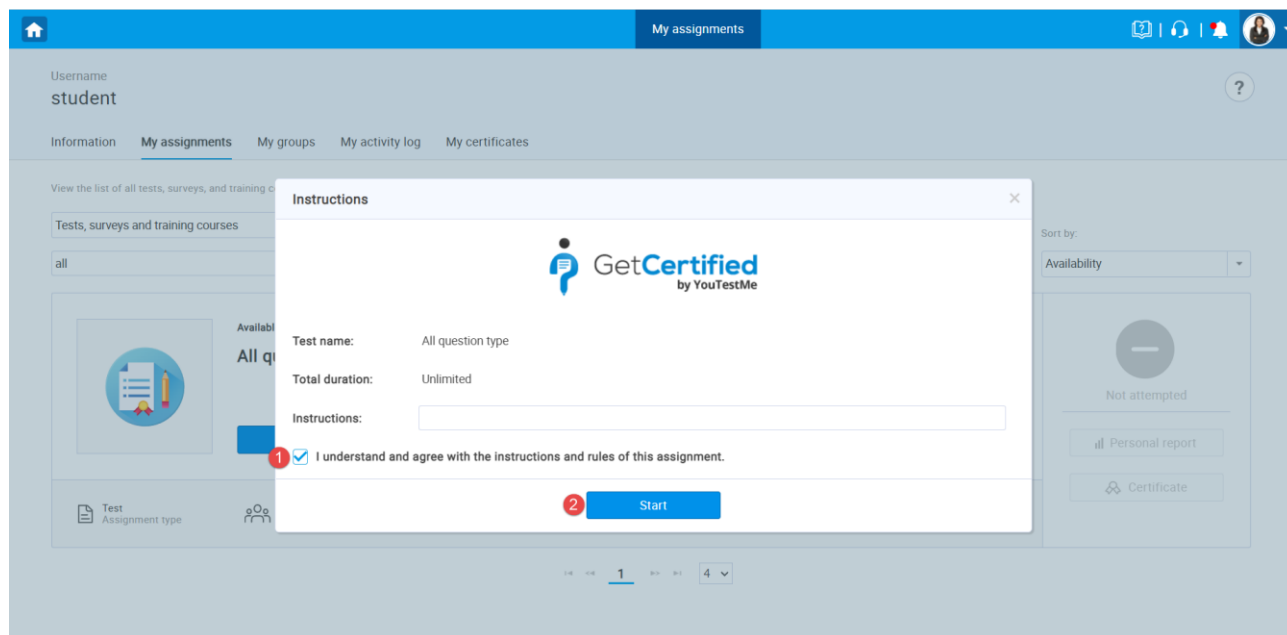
My assignments

Username
student

?

Information My assignments My groups My activity log My certificates

View the list of all tests, surveys, and training c

Tests, surveys and training courses

all

Sort by:

Availability

Availabl

All q

Test
Assignment type

Not attempted

Personal report

Certificate

Instructions

×

GetCertified
by YouTestMe

Test name: All question type

Total duration: Unlimited

Instructions:

1 I understand and agree with the instructions and rules of this assignment.

2 Start

1

4